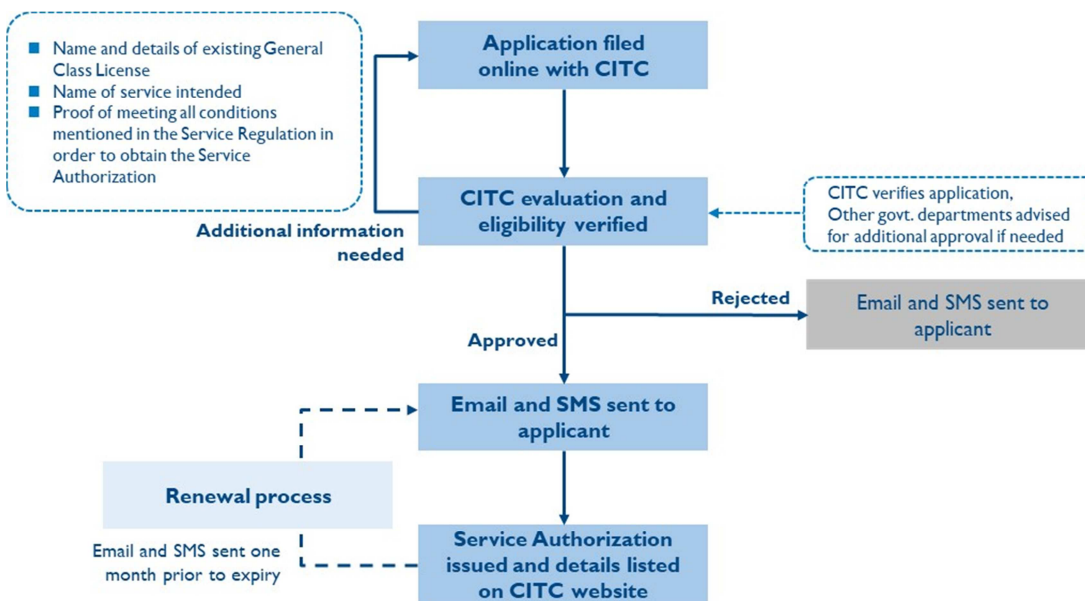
- Name and details of existing General Class License
- Name of service intended
- Proof of meeting all conditions mentioned in the Service Regulation in order to obtain the Service Authorization

Application filed online with CITC

CITC evaluation and eligibility verified

Additional information needed

CITC verifies application, Other govt. departments advised for additional approval if needed

Rejected

Email and SMS sent to applicant

Approved

Email and SMS sent to applicant

Renewal process

Email and SMS sent one month prior to expiry

Service Authorization issued and details listed on CITC website